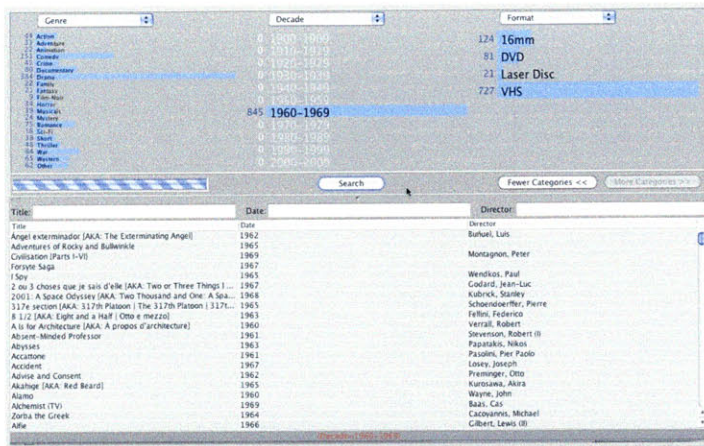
Genre

Decade

Format

Action
Adventure
Animation
Comedy
Crime
Documentary
Drama
Family
Fantasy
Film-Noir
Horror
Musical
Mystery
Romance
Sci-Fi
Short
Thriller
War
Western
Other

0 1900–1909
0 1910–1919
0 1920–1929
0 1930–1939
0 1940–1949
0 1950–1959
845 1960–1969
0 1970–1979
0 1980–1989
0 1990–1999
0 2000–2009

124 16mm
81 DVD
21 Laser Disc
727 VHS

Search

Fewer Categories <<

More Categories >>

Title:

Date:

Director:

| Title | Date | Director |
|---|---|---|
| Angel exterminador [AKA: The Exterminating Angel] | 1962 | Buñuel, Luis |
| Adventures of Rocky and Bullwinkle | 1965 | |
| Civilisation [Parts I-VI] | 1969 | Montagnon, Peter |
| Forsyte Saga | 1967 | |
| I Spy | 1965 | Wendkos, Paul |
| 2 ou 3 choses que je sais d'elle [AKA: Two or Three Things I ... | 1967 | Godard, Jean-Luc |
| 2001: A Space Odyssey [AKA: Two Thousand and One: A Spa... | 1968 | Kubrick, Stanley |
| 317e section [AKA: 317th Platoon \| The 317th Platoon \| 317t... | 1965 | Schoendoerffer, Pierre |
| 8 1/2 [AKA: Eight and a Half \| Otto e mezzo] | 1963 | Fellini, Federico |
| A is for Architecture [AKA: A propos d'architecture] | 1960 | Verrall, Robert |
| Absent-Minded Professor | 1961 | Stevenson, Robert (I) |
| Abysses | 1963 | Papatakis, Nikos |
| Accattone | 1961 | Pasolini, Pier Paolo |
| Accident | 1967 | Losey, Joseph |
| Advise and Consent | 1962 | Preminger, Otto |
| Akahige [AKA: Red Beard] | 1965 | Kurosawa, Akira |
| Alamo | 1960 | Wayne, John |
| Alchemist (TV) | 1969 | Baas, Cas |
| Zorba the Greek | 1964 | Cacoyannis, Michael |
| Alfie | 1966 | Gilbert, Lewis (I) |

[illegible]